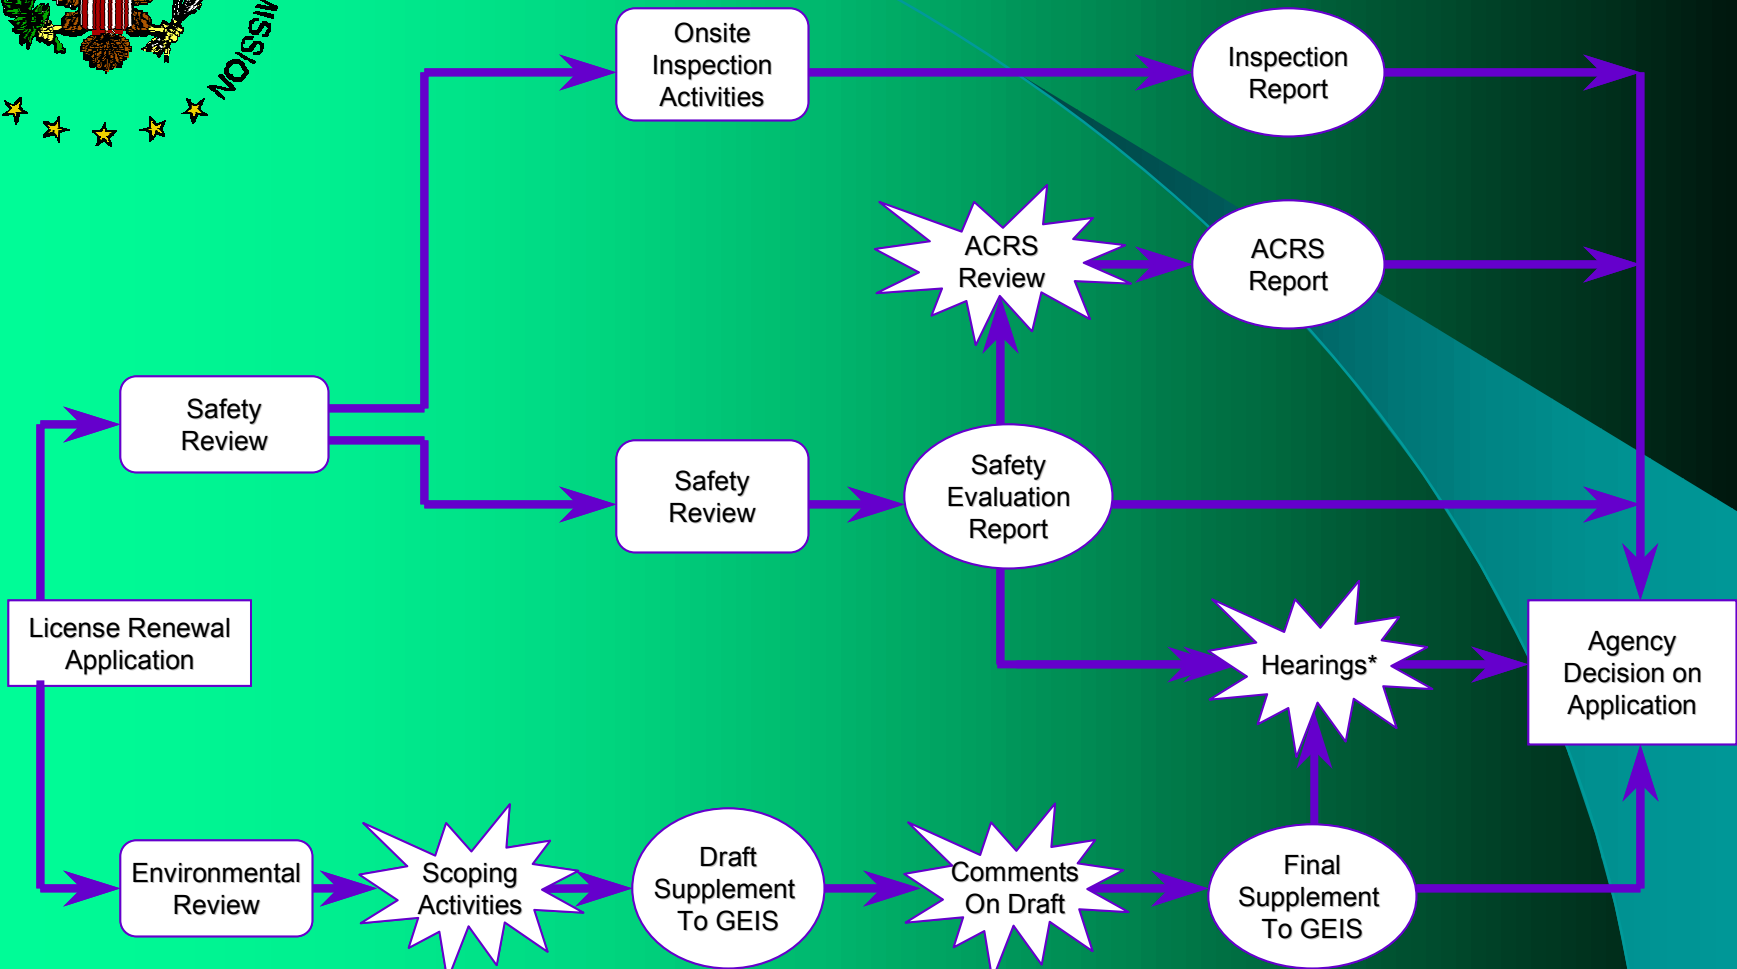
MISSION

Onsite Inspection Activities

Inspection Report

ACRS Review

ACRS Report

Safety Review

Safety Review

Safety Evaluation Report

License Renewal Application

Hearings*

Agency Decision on Application

Environmental Review

Scoping Activities

Draft Supplement To GEIS

Comments On Draft

Final Supplement To GEIS